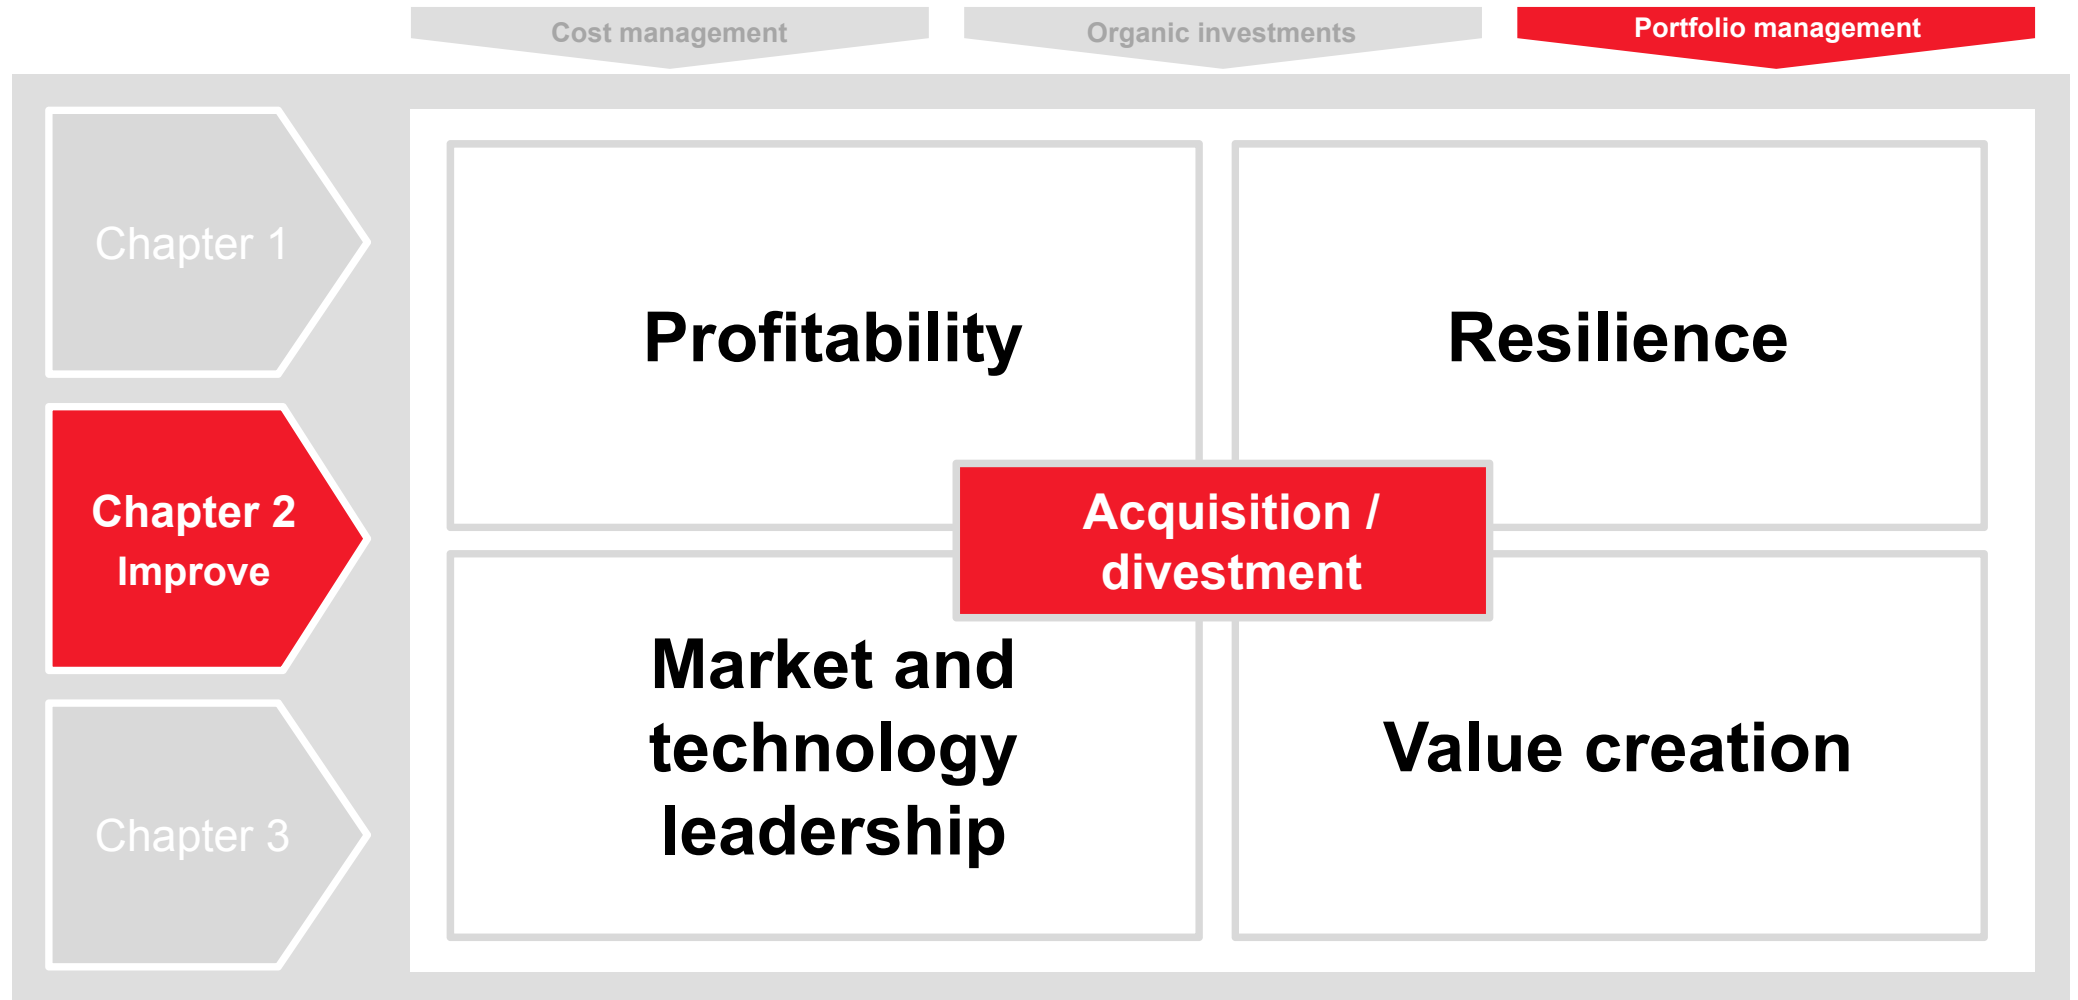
Cost management

Organic investments

Portfolio management

Chapter 1

Chapter 2
Improve

Chapter 3

Profitability

Resilience

Acquisition / divestment

Market and technology leadership

Value creation